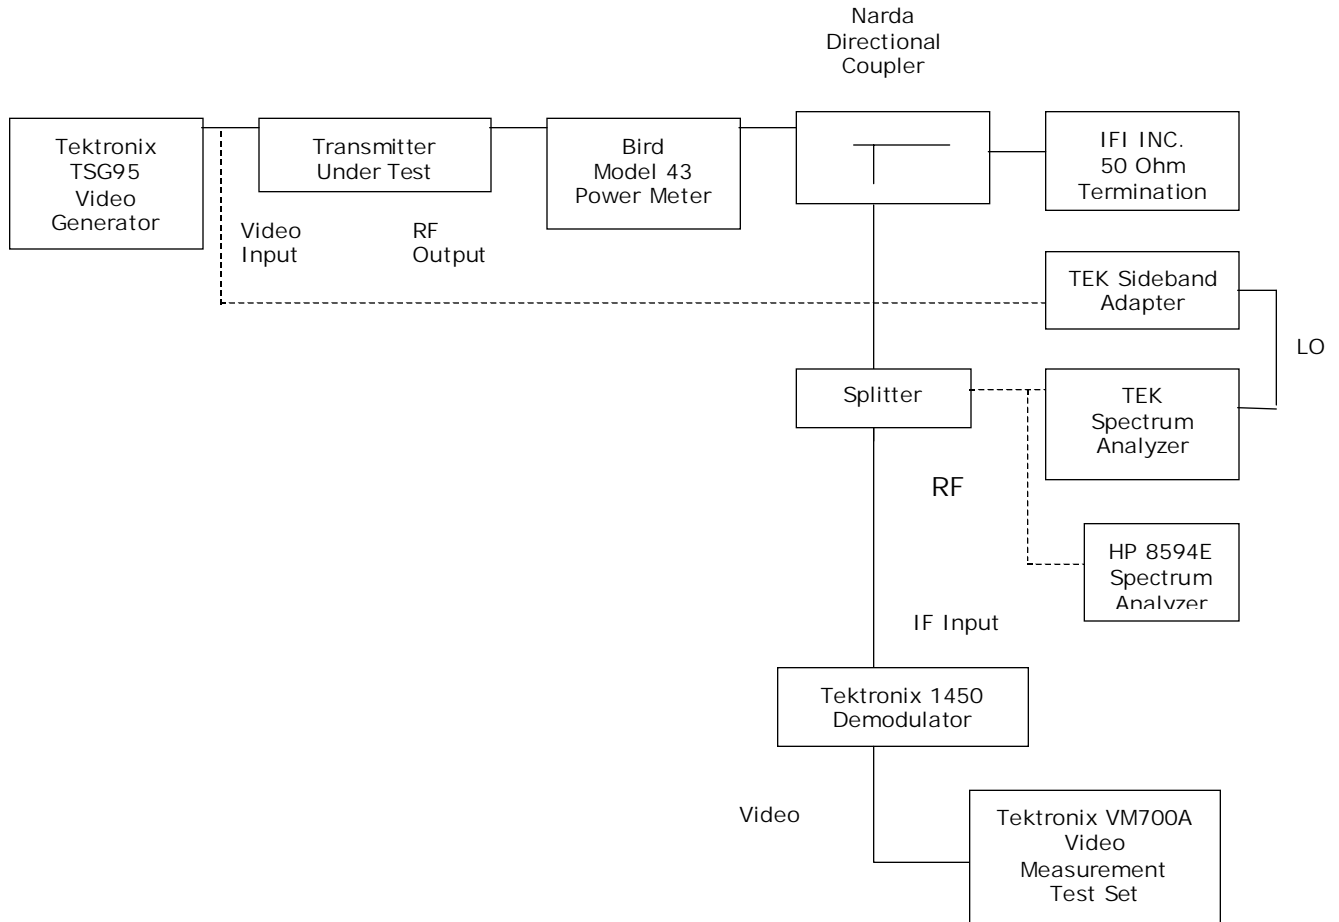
Narda Directional Coupler

Tektronix TSG95 Video Generator

Transmitter Under Test

Bird Model 43 Power Meter

IFI INC. 50 Ohm Termination

Video Input

RF Output

TEK Sideband Adapter

LO

Splitter

TEK Spectrum Analyzer

RF

HP 8594E Spectrum Analyzer

IF Input

Tektronix 1450 Demodulator

Video

Tektronix VM700A Video Measurement Test Set